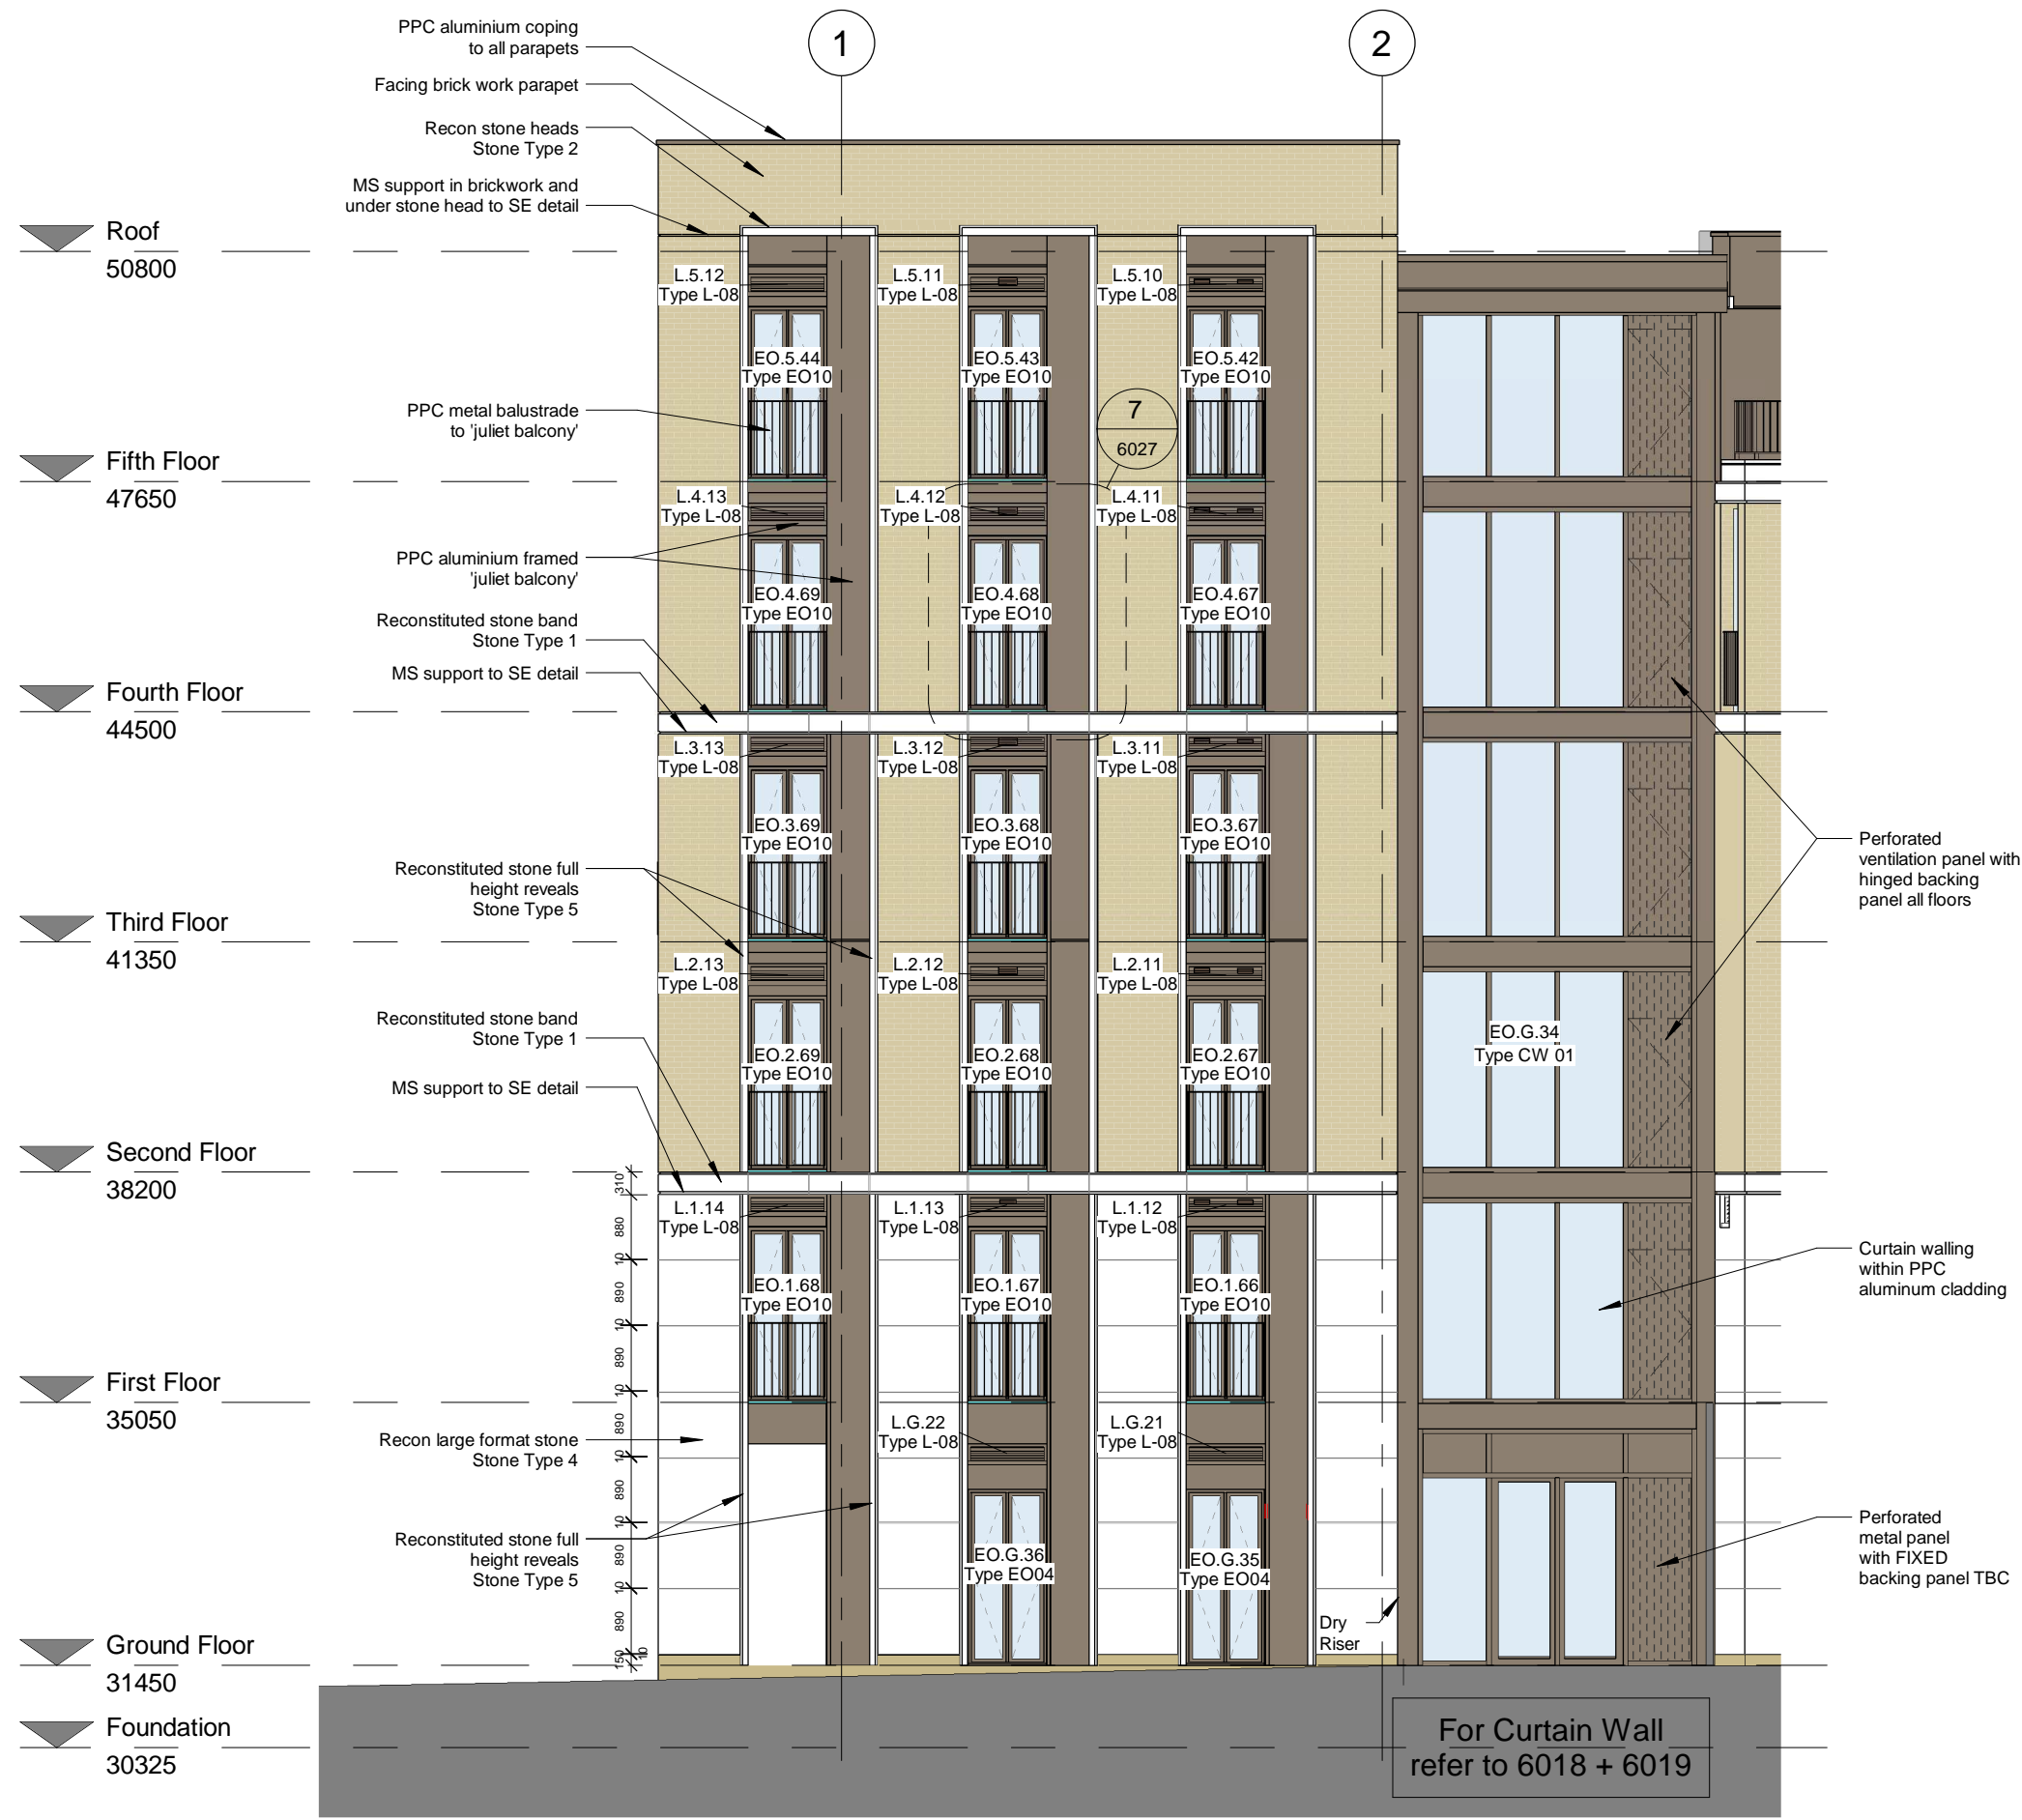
PPC aluminium coping to all parapets

Facing brick work parapet

Recon stone heads Stone Type 2

MS support in brickwork and under stone head to SE detail

1

2

Roof
50800

L.5.12 Type L-08
L.5.11 Type L-08
L.5.10 Type L-08

EO.5.44 Type EO10
EO.5.43 Type EO10
EO.5.42 Type EO10

PPC metal balustrade to 'juliet balcony'

7
6027

Fifth Floor
47650

L.4.13 Type L-08
L.4.12 Type L-08
L.4.11 Type L-08

PPC aluminium framed 'juliet balcony'

EO.4.69 Type EO10
EO.4.68 Type EO10
EO.4.67 Type EO10

Reconstituted stone band Stone Type 1

MS support to SE detail

Fourth Floor
44500

L.3.13 Type L-08
L.3.12 Type L-08
L.3.11 Type L-08

EO.3.69 Type EO10
EO.3.68 Type EO10
EO.3.67 Type EO10

Perforated ventilation panel with hinged backing panel all floors

Reconstituted stone full height reveals Stone Type 5

Third Floor
41350

L.2.13 Type L-08
L.2.12 Type L-08
L.2.11 Type L-08

EO.G.34 Type CW 01

Reconstituted stone band Stone Type 1

EO.2.69 Type EO10
EO.2.68 Type EO10
EO.2.67 Type EO10

MS support to SE detail

Second Floor
38200

310
L.1.14 Type L-08
L.1.13 Type L-08
L.1.12 Type L-08

880
10
890
10
890
10
890
10
890
10
890
10
890
150
10

Curtain walling within PPC aluminum cladding

EO.1.68 Type EO10
EO.1.67 Type EO10
EO.1.66 Type EO10

First Floor
35050

L.G.22 Type L-08
L.G.21 Type L-08

Recon large format stone Stone Type 4

Reconstituted stone full height reveals Stone Type 5

Perforated metal panel with FIXED backing panel TBC

EO.G.36 Type EO04
EO.G.35 Type EO04

Dry Riser

Ground Floor
31450

Foundation
30325

For Curtain Wall refer to 6018 + 6019